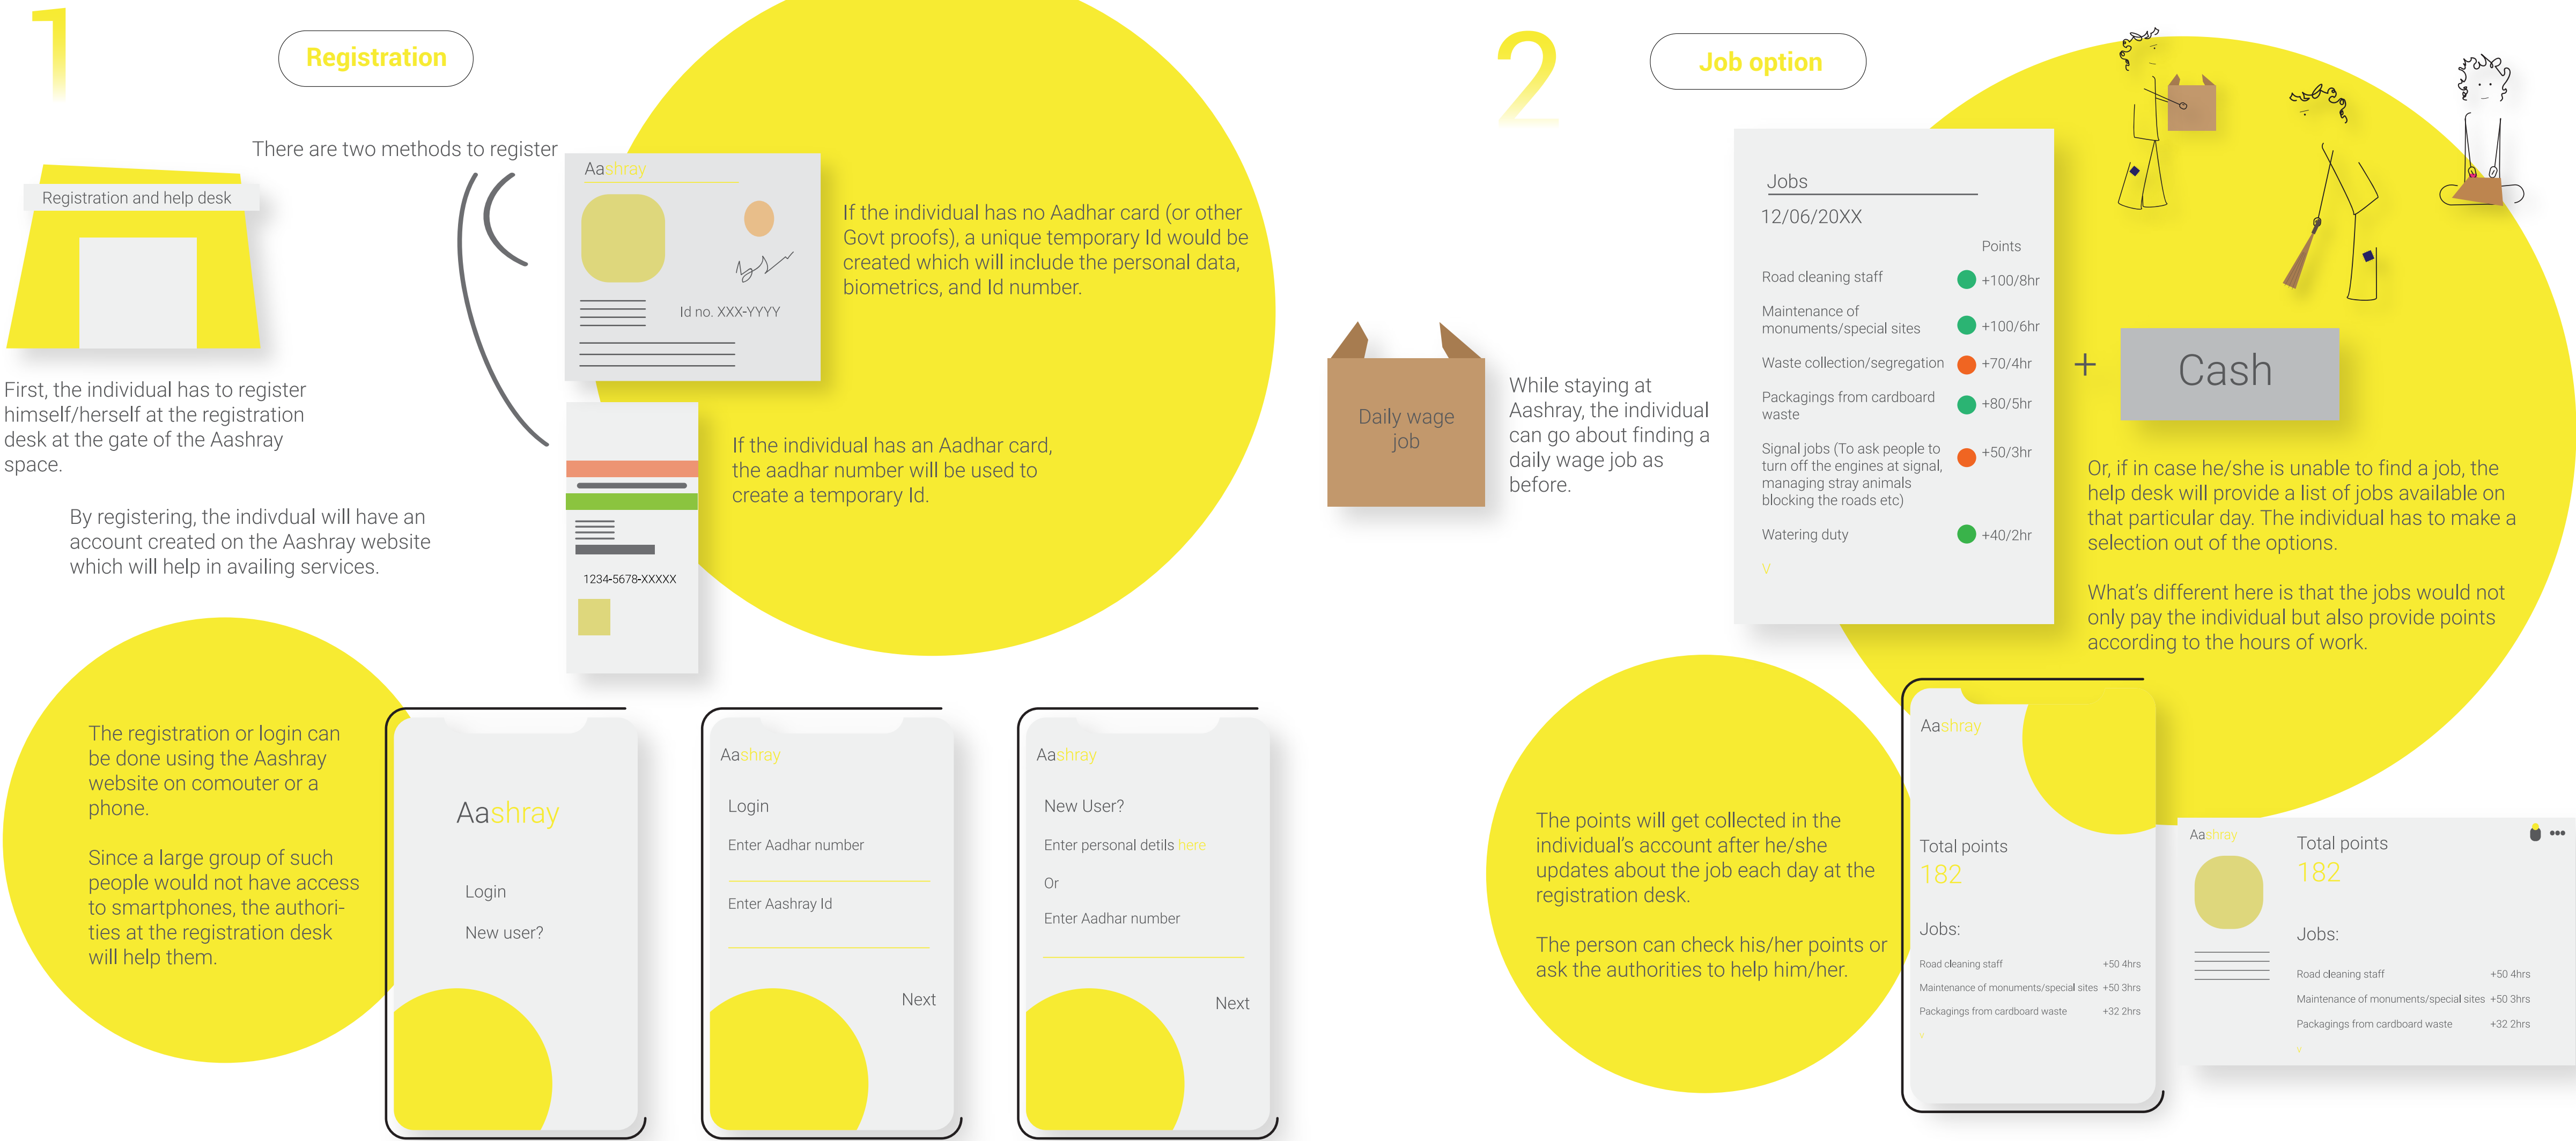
1

Registration

Registration and help desk

There are two methods to register

Aashray

Id no. XXX-YYYY

If the individual has no Aadhar card (or other Govt proofs), a unique temporary Id would be created which will include the personal data, biometrics, and Id number.

1234-5678-XXXXX

If the individual has an Aadhar card, the aadhar number will be used to create a temporary Id.

First, the individual has to register himself/herself at the registration desk at the gate of the Aashray space.

By registering, the indivdual will have an account created on the Aashray website which will help in availing services.

The registration or login can be done using the Aashray website on comouter or a phone.

Since a large group of such people would not have access to smartphones, the authorities at the registration desk will help them.

Aashray

Login

New user?

Aashray

Login

Enter Aadhar number

Enter Aashray Id

Next

Aashray

New User?

Enter personal detils here

Or

Enter Aadhar number

Next

2

Job option

Daily wage job

While staying at Aashray, the individual can go about finding a daily wage job as before.

Jobs

12/06/20XX

Points

| | |
|---|---|
| Road cleaning staff | +100/8hr |
| Maintenance of monuments/special sites | +100/6hr |
| Waste collection/segregation | +70/4hr |
| Packagings from cardboard waste | +80/5hr |
| Signal jobs (To ask people to turn off the engines at signal, managing stray animals blocking the roads etc) | +50/3hr |
| Watering duty | +40/2hr |

v

+

Cash

Or, if in case he/she is unable to find a job, the help desk will provide a list of jobs available on that particular day. The individual has to make a selection out of the options.

What's different here is that the jobs would not only pay the individual but also provide points according to the hours of work.

The points will get collected in the individual's account after he/she updates about the job each day at the registration desk.

The person can check his/her points or ask the authorities to help him/her.

Aashray

Total points

182

Jobs:

| | |
|---|---|
| Road cleaning staff | +50 4hrs |
| Maintenance of monuments/special sites | +50 3hrs |
| Packagings from cardboard waste | +32 2hrs |

v

Aashray

Total points

182

Jobs:

| | |
|---|---|
| Road cleaning staff | +50 4hrs |
| Maintenance of monuments/special sites | +50 3hrs |
| Packagings from cardboard waste | +32 2hrs |

v